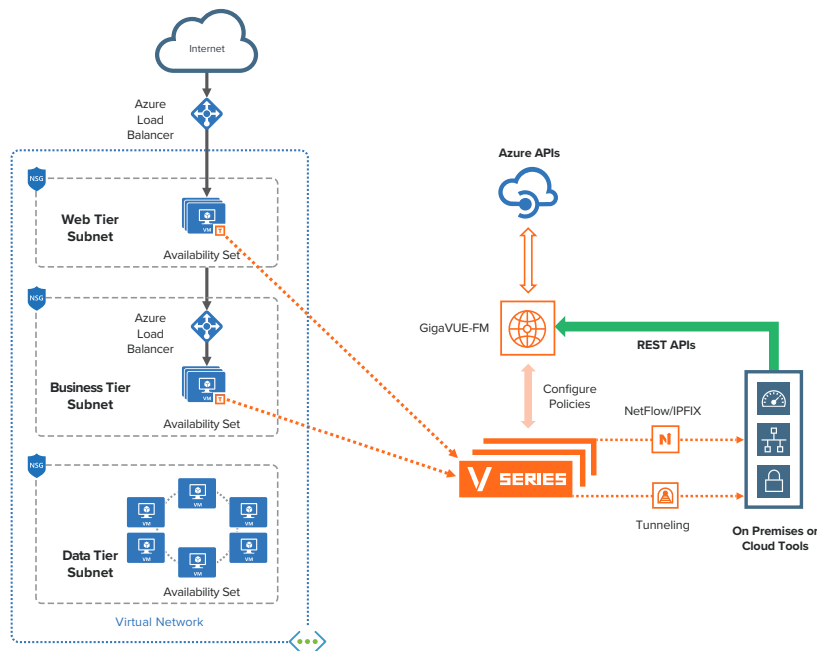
Internet

Azure Load Balancer

NSG

Web Tier Subnet

VM

T

Availability Set

NSG

Azure Load Balancer

Business Tier Subnet

VM

T

Availability Set

NSG

VM

VM

VM

Data Tier Subnet

VM

VM

VM

Availability Set

Virtual Network

Azure APIs

GigaVUE-FM

REST APIs

Configure Policies

NetFlow/IPFIX

N

V SERIES

Tunneling

On Premises or Cloud Tools